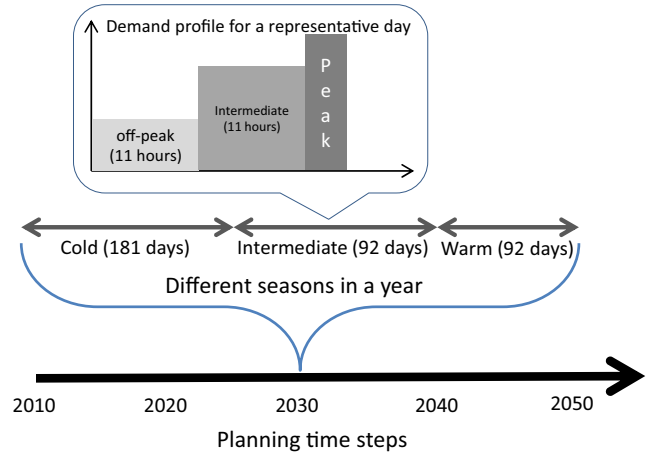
Demand profile for a representative day

off-peak
(11 hours)

Intermediate
(11 hours)

Peak

Cold (181 days)

Intermediate (92 days)

Warm (92 days)

Different seasons in a year

2010

2020

2030

2040

2050

Planning time steps